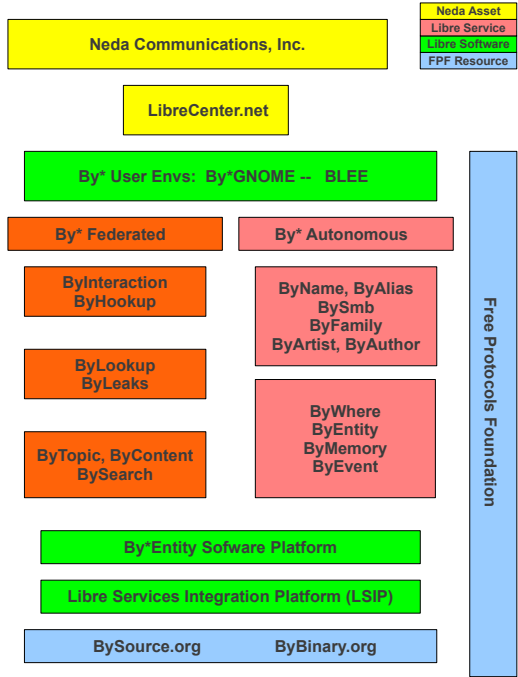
Neda Asset
Libre Service
Libre Software
FPF Resource

Neda Communications, Inc.

LibreCenter.net

By* User Envs: By*GNOME -- BLEE

By* Federated

By* Autonomous

ByInteraction
ByHookup

ByName, ByAlias
BySmb
ByFamily
ByArtist, ByAuthor

ByLookup
ByLeaks

ByWhere
ByEntity
ByMemory
ByEvent

ByTopic, ByContent
BySearch

By*Entity Sofware Platform

Libre Services Integration Platform (LSIP)

BySource.org ByBinary.org

Free Protocols Foundation